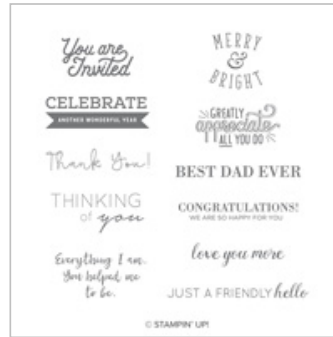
You are Invited

MERRY & BRIGHT

CELEBRATE
ANOTHER WONDERFUL YEAR

GREATLY appreciate ALL YOU DO

Thank You!

BEST DAD EVER

THINKING of you

CONGRATULATIONS!
WE ARE SO HAPPY FOR YOU

Everything I am. You helped me to be.

love you more

JUST A FRIENDLY hello

© STAMPIN' UP!